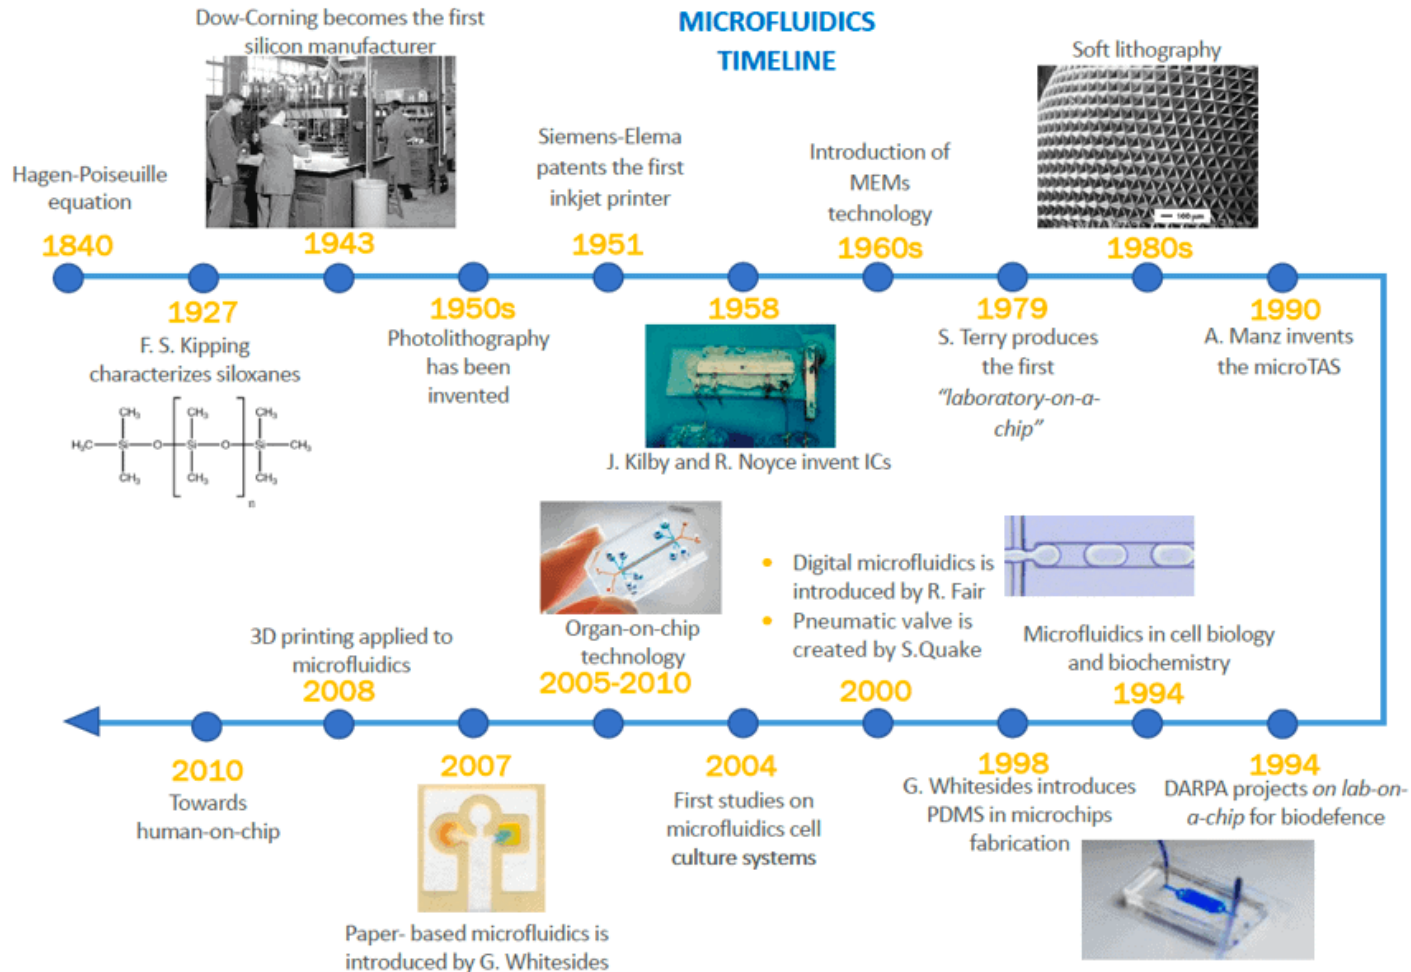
MICROFLUIDICS TIMELINE

Hagen-Poiseuille equation
1840

1927
F. S. Kipping characterizes siloxanes

$H_3C-Si(CH_3)_2-O-[Si(CH_3)_2-O]_n-Si(CH_3)_2-CH_3$

Dow-Corning becomes the first silicon manufacturer
1943

1950s
Photolithography has been invented

Siemens-Elema patents the first inkjet printer
1951

1958
J. Kilby and R. Noyce invent ICs

Introduction of MEMs technology
1960s

1979
S. Terry produces the first "laboratory-on-a-chip"

Soft lithography
1980s

1990
A. Manz invents the microTAS

1994
DARPA projects on lab-on-a-chip for biodefence

Microfluidics in cell biology and biochemistry
1994

1998
G. Whitesides introduces PDMS in microchips fabrication

• Digital microfluidics is introduced by R. Fair
• Pneumatic valve is created by S.Quake
2000

2004
First studies on microfluidics cell culture systems

Organ-on-chip technology
2005-2010

2007
Paper- based microfluidics is introduced by G. Whitesides

3D printing applied to microfluidics
2008

2010
Towards human-on-chip